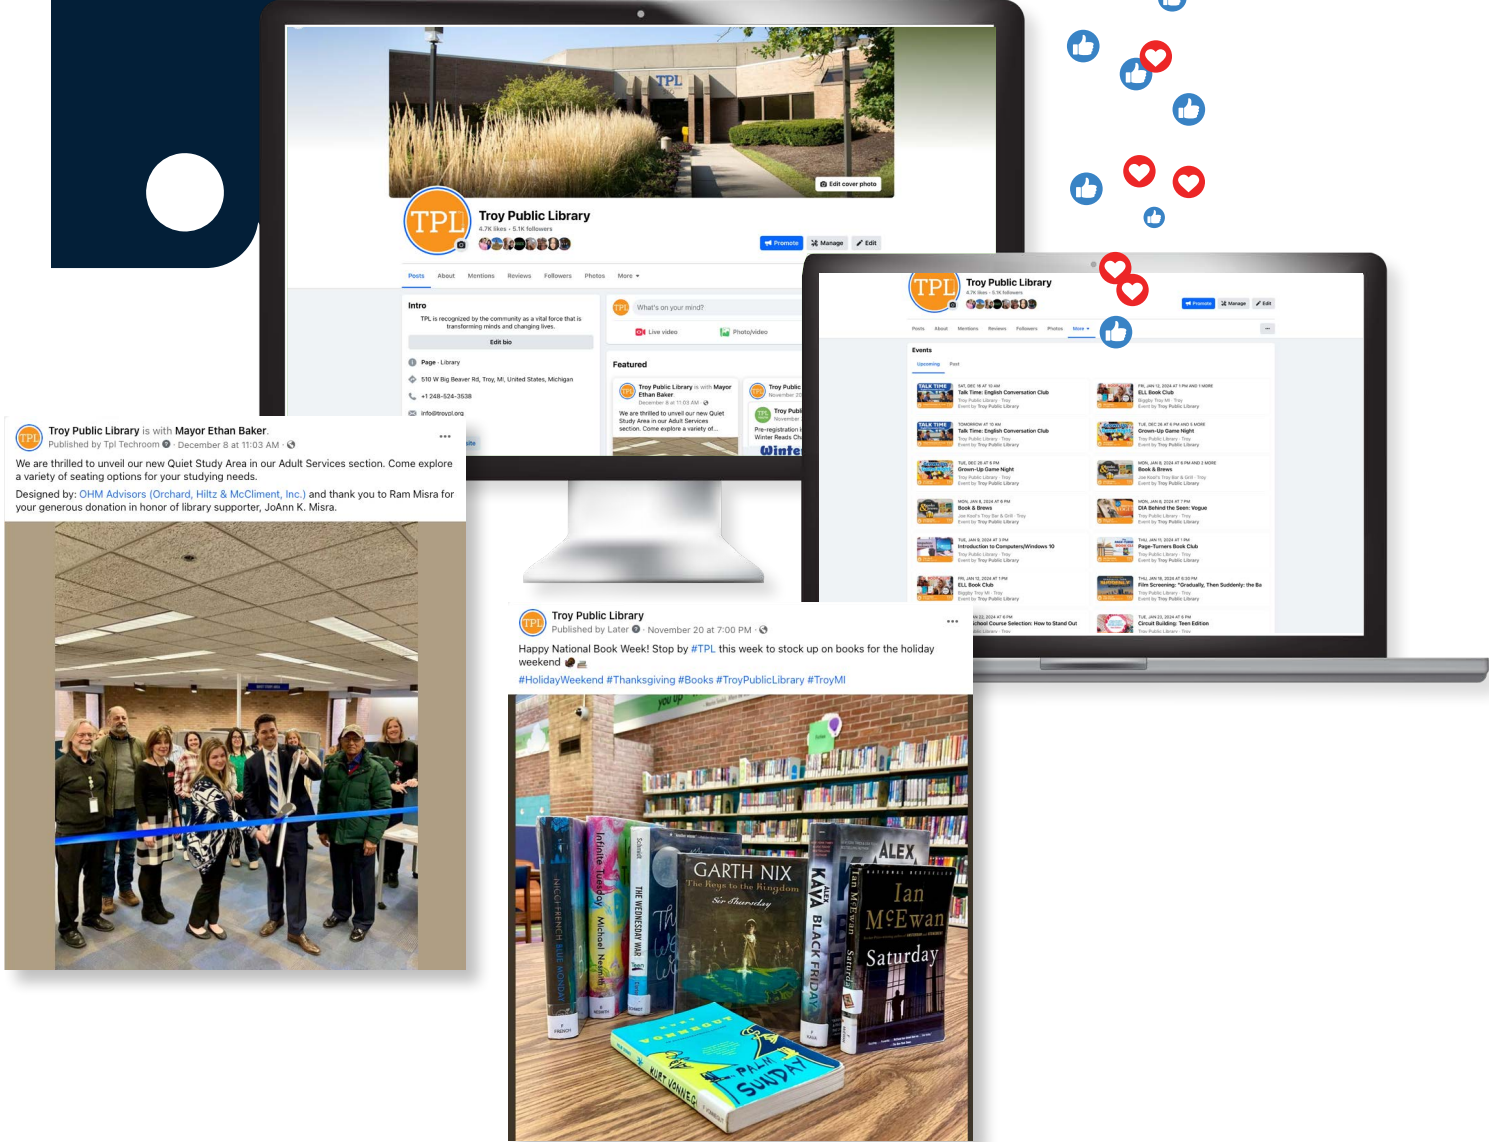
TPL

Edit cover photo

TPL Troy Public Library
4.7K likes · 5.1K followers

Promote Manage Edit

Posts About Mentions Reviews Followers Photos More

Intro
TPL is recognized by the community as a vital force that is transforming minds and changing lives.
Edit bio
Page · Library
510 W Big Beaver Rd, Troy, MI, United States, Michigan
+1 248-524-3538
info@troypl.org

What's on your mind?
Live video Photo/video

Featured
Troy Public Library is with Mayor Ethan Baker.
December 8 at 11:03 AM
We are thrilled to unveil our new Quiet Study Area in our Adult Services section. Come explore a variety of...

Troy Public
November 20
Pre-registration i
Winter Reads Ch

Troy Public Library
4.7K likes · 5.1K followers
Promote Manage Edit
Posts About Mentions Reviews Followers Photos More

Events
Upcoming Past
Talk Time: English Conversation Club
ELL Book Club
Talk Time: English Conversation Club
Grown-Up Game Night
Grown-Up Game Night
Book & Brews
Book & Brews
DIA Behind the Seen: Vogue
Introduction to Computers/Windows 10
Page-Turners Book Club
ELL Book Club
Film Screening: "Gradually, Then Suddenly: the Ba
School Course Selection: How to Stand Out
Circuit Building: Teen Edition

Troy Public Library is with Mayor Ethan Baker.
Published by Tpl Techroom · December 8 at 11:03 AM ·
We are thrilled to unveil our new Quiet Study Area in our Adult Services section. Come explore a variety of seating options for your studying needs.
Designed by: OHM Advisors (Orchard, Hiltz & McCliment, Inc.) and thank you to Ram Misra for your generous donation in honor of library supporter, JoAnn K. Misra.

Troy Public Library
Published by Later · November 20 at 7:00 PM ·
Happy National Book Week! Stop by #TPL this week to stock up on books for the holiday weekend
#HolidayWeekend #Thanksgiving #Books #TroyPublicLibrary #TroyMI

GARTH NIX The Keys to the Kingdom Sir Thursday
ALEX KAYA BLACK FRIDAY
Ian McEwan Saturday
THE WEDNESDAY WAR Schmidt
Infinite Tuesday Michael Nesmith
NICCI FRENCH BLUE MONDAY
KURT VONNEGUT PALM SUNDAY
ALEX